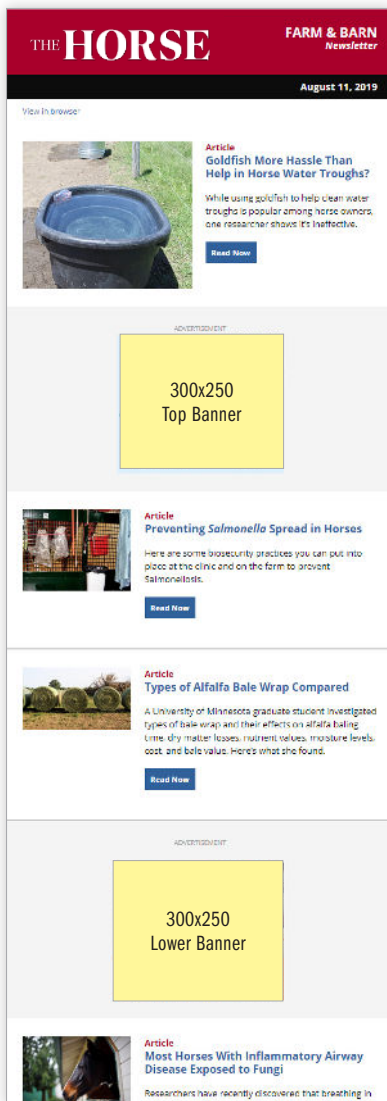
THE HORSE

FARM & BARN
Newsletter

August 11, 2019

View in browser

Article
Goldfish More Hassle Than Help in Horse Water Troughs?

While using goldfish to help clean water troughs is popular among horse owners, one researcher shows it's ineffective.

Read Now

ADVERTISEMENT

300x250
Top Banner

Article
Preventing *Salmonella* Spread in Horses

Here are some biosecurity practices you can put into place at the clinic and on the farm to prevent Salmonellosis.

Read Now

Article
Types of Alfalfa Bale Wrap Compared

A University of Minnesota graduate student investigated types of bale wrap and their effects on alfalfa baling time, dry matter losses, nutrient values, moisture levels, cost, and bale value. Here's what she found.

Read Now

ADVERTISEMENT

300x250
Lower Banner

Article
Most Horses With Inflammatory Airway Disease Exposed to Fungi

Researchers have recently discovered that breathing in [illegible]